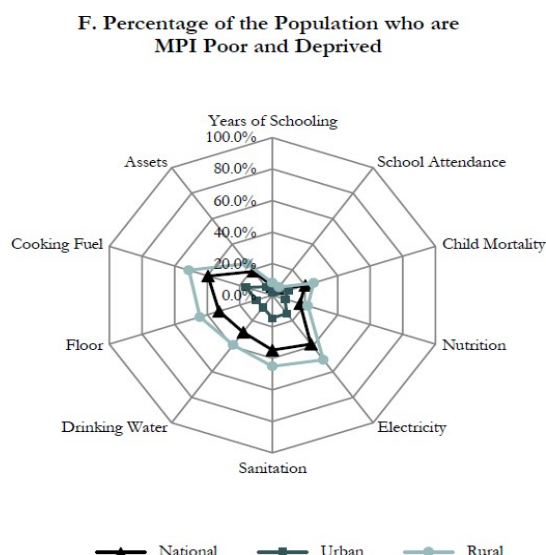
F. Percentage of the Population who are MPI Poor and Deprived

Years of Schooling
100.0%
80.0%
60.0%
40.0%
20.0%
0.0%
School Attendance
Child Mortality
Nutrition
Electricity
Sanitation
Drinking Water
Floor
Cooking Fuel
Assets

National
Urban
Rural